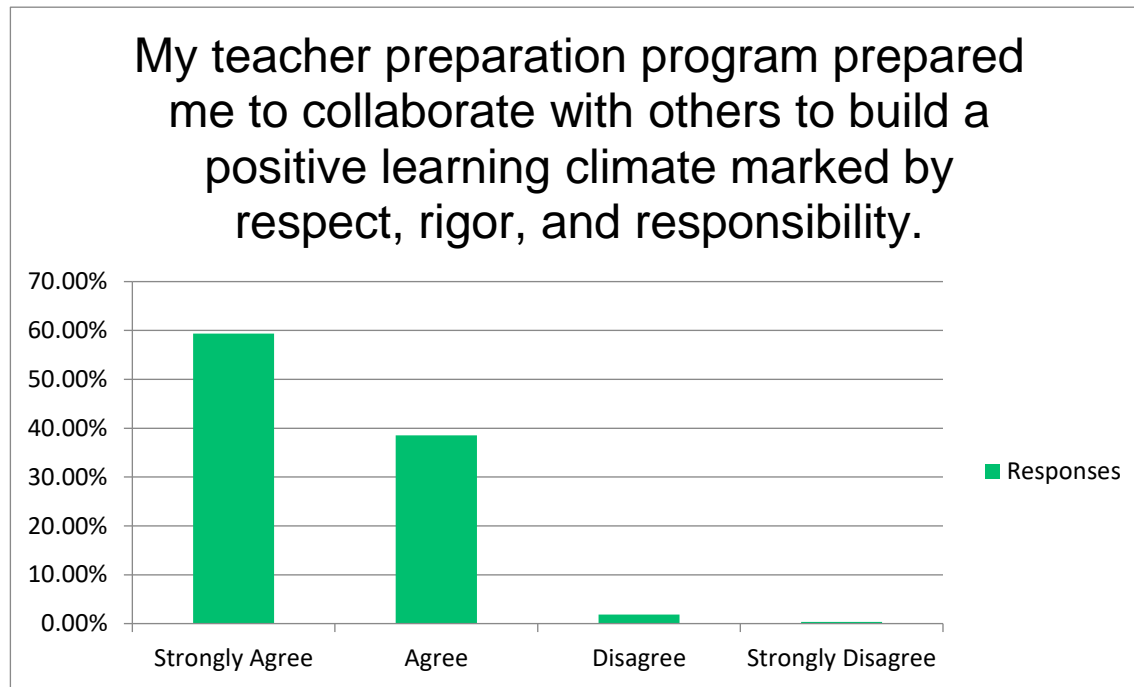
My teacher preparation program prepared me to collaborate with others to build a positive learning climate marked by respect, rigor, and responsibility.

70.00%
60.00%
50.00%
40.00%
30.00%
20.00%
10.00%
0.00%

Strongly Agree
Agree
Disagree
Strongly Disagree

Responses